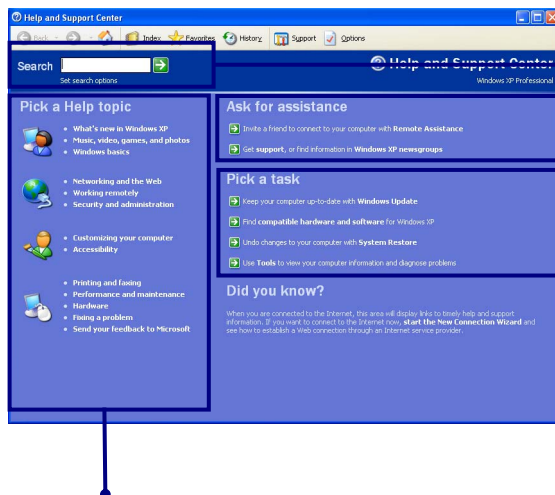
Help and Support Center

Back · Index Favorites History Support Options

Search

Set search options

Help and Support Center

Windows XP Professional

Pick a Help topic

- What's new in Windows XP
- Music, video, games, and photos
- Windows basics

- Networking and the Web
- Working remotely
- Security and administration

- Customizing your computer
- Accessibility

- Printing and faxing
- Performance and maintenance
- Hardware
- Fixing a problem
- Send your feedback to Microsoft

Ask for assistance

Invite a friend to connect to your computer with Remote Assistance

Get support, or find information in Windows XP newsgroups

Pick a task

Keep your computer up-to-date with Windows Update

Find compatible hardware and software for Windows XP

Undo changes to your computer with System Restore

Use Tools to view your computer information and diagnose problems

Did you know?

When you are connected to the Internet, this area will display links to timely help and support information. If you want to connect to the Internet now, start the New Connection Wizard and see how to establish a Web connection through an Internet service provider.